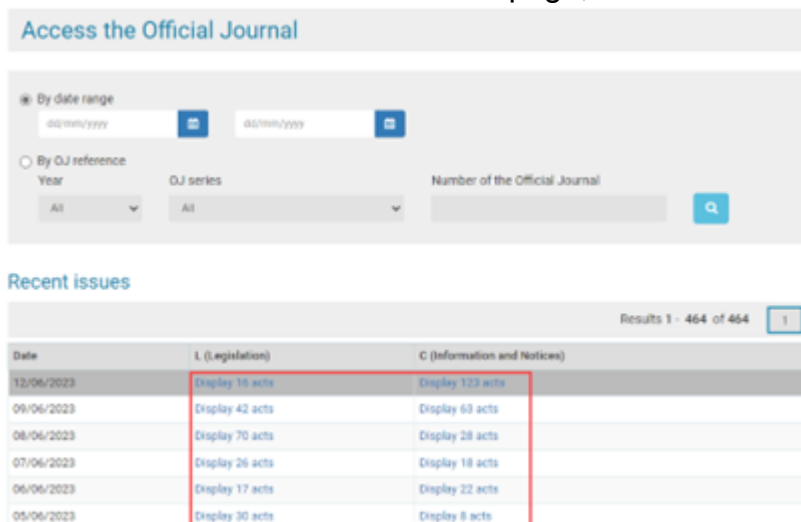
page,

Access the Official Journal

By date range

dd/mm/yyyy

dd/mm/yyyy

By OJ reference

Year

All

OJ series

All

Number of the Official Journal

Recent issues

Results 1 - 464 of 464

1

| Date | L (Legislation) | C (Information and Notices) |
|---|---|---|
| 12/06/2023 | Display 16 acts | Display 123 acts |
| 09/06/2023 | Display 42 acts | Display 63 acts |
| 08/06/2023 | Display 70 acts | Display 28 acts |
| 07/06/2023 | Display 26 acts | Display 18 acts |
| 06/06/2023 | Display 17 acts | Display 22 acts |
| 05/06/2023 | Display 30 acts | Display 8 acts |